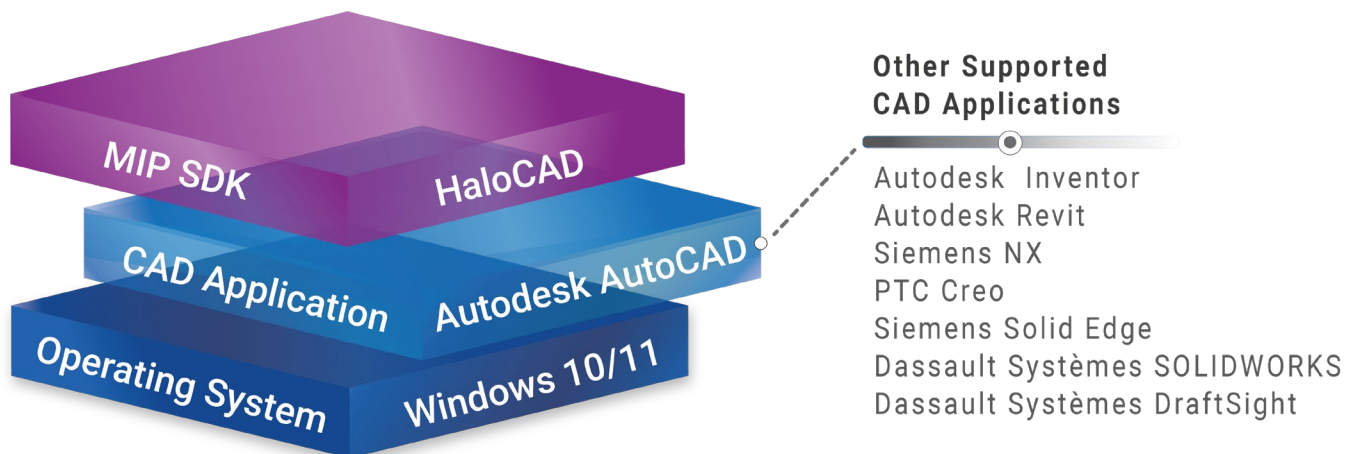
MIP SDK
HaloCAD
CAD Application
Autodesk AutoCAD
Operating System
Windows 10/11

Other Supported CAD Applications

Autodesk Inventor
Autodesk Revit
Siemens NX
PTC Creo
Siemens Solid Edge
Dassault Systèmes SOLIDWORKS
Dassault Systèmes DraftSight